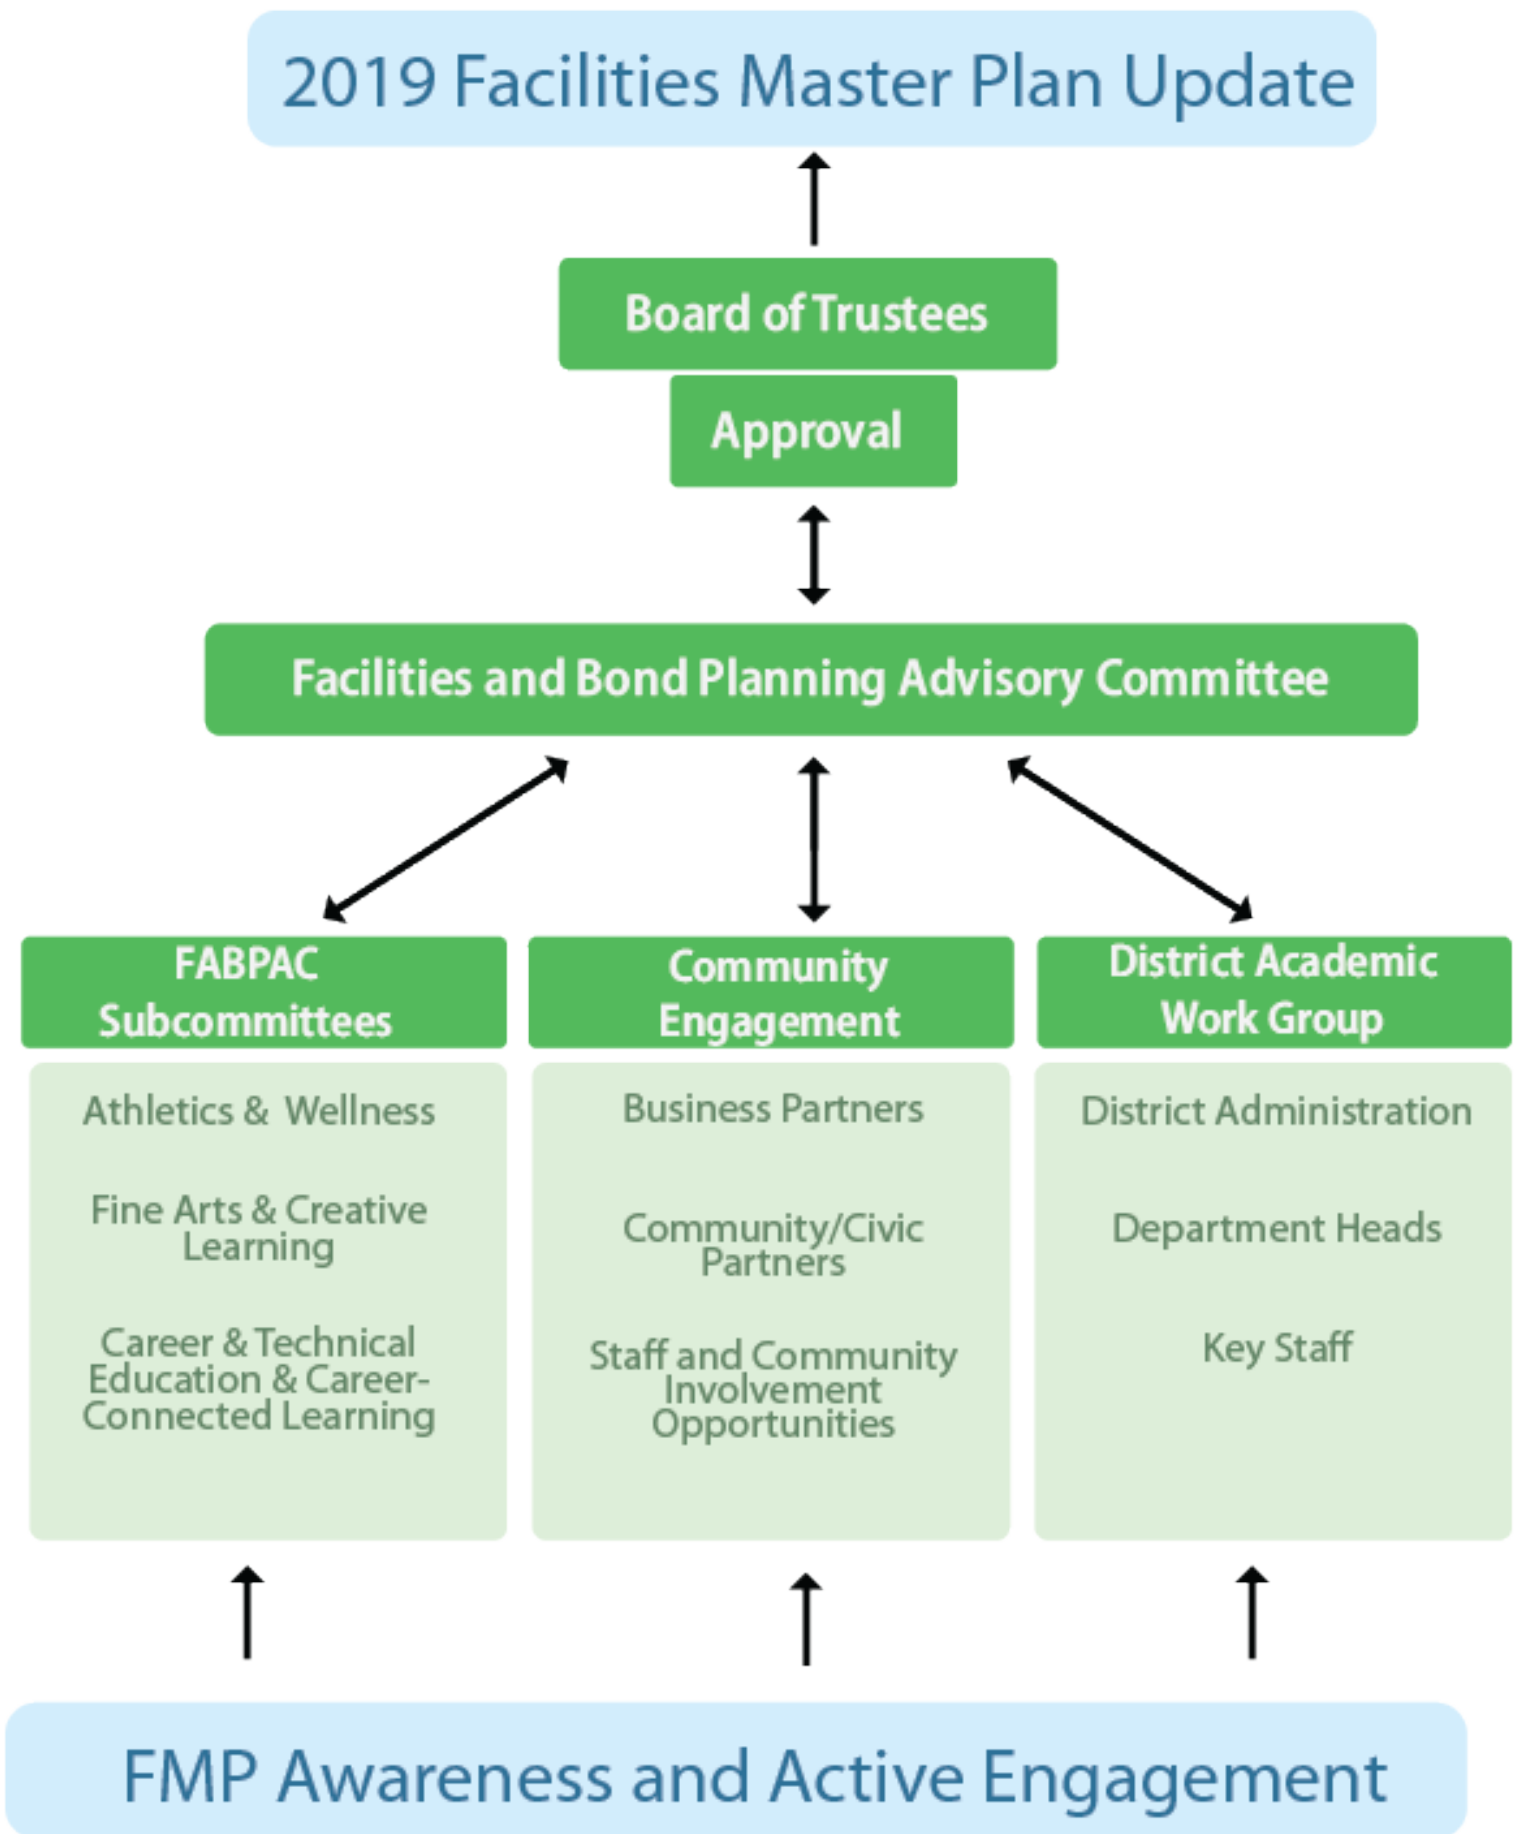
2019 Facilities Master Plan Update

Board of Trustees

Approval

Facilities and Bond Planning Advisory Committee

FABPAC Subcommittees

Athletics & Wellness

Fine Arts & Creative Learning

Career & Technical Education & Career-Connected Learning

Community Engagement

Business Partners

Community/Civic Partners

Staff and Community Involvement Opportunities

District Academic Work Group

District Administration

Department Heads

Key Staff

FMP Awareness and Active Engagement